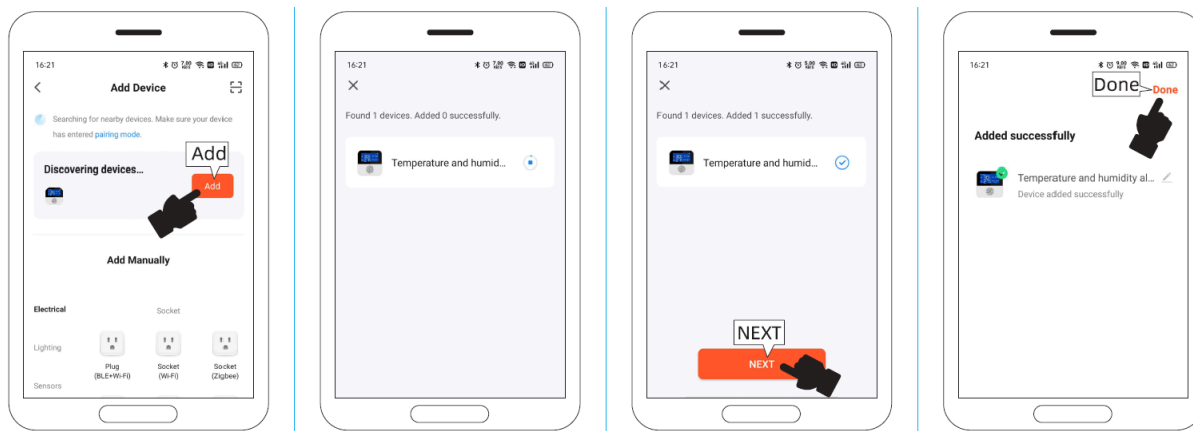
16:21

Add Device

Searching for nearby devices. Make sure your device has entered pairing mode.

Discovering devices...

Add

Add

Add Manually

Electrical

Socket

Lighting

Sensors

Plug (BLE+Wi-Fi)

Socket (Wi-Fi)

Socket (Zigbee)

16:21

Found 1 devices. Added 0 successfully.

Temperature and humid...

16:21

Found 1 devices. Added 1 successfully.

Temperature and humid...

NEXT

NEXT

16:21

Done

Done

Added successfully

Temperature and humidity al...

Device added successfully